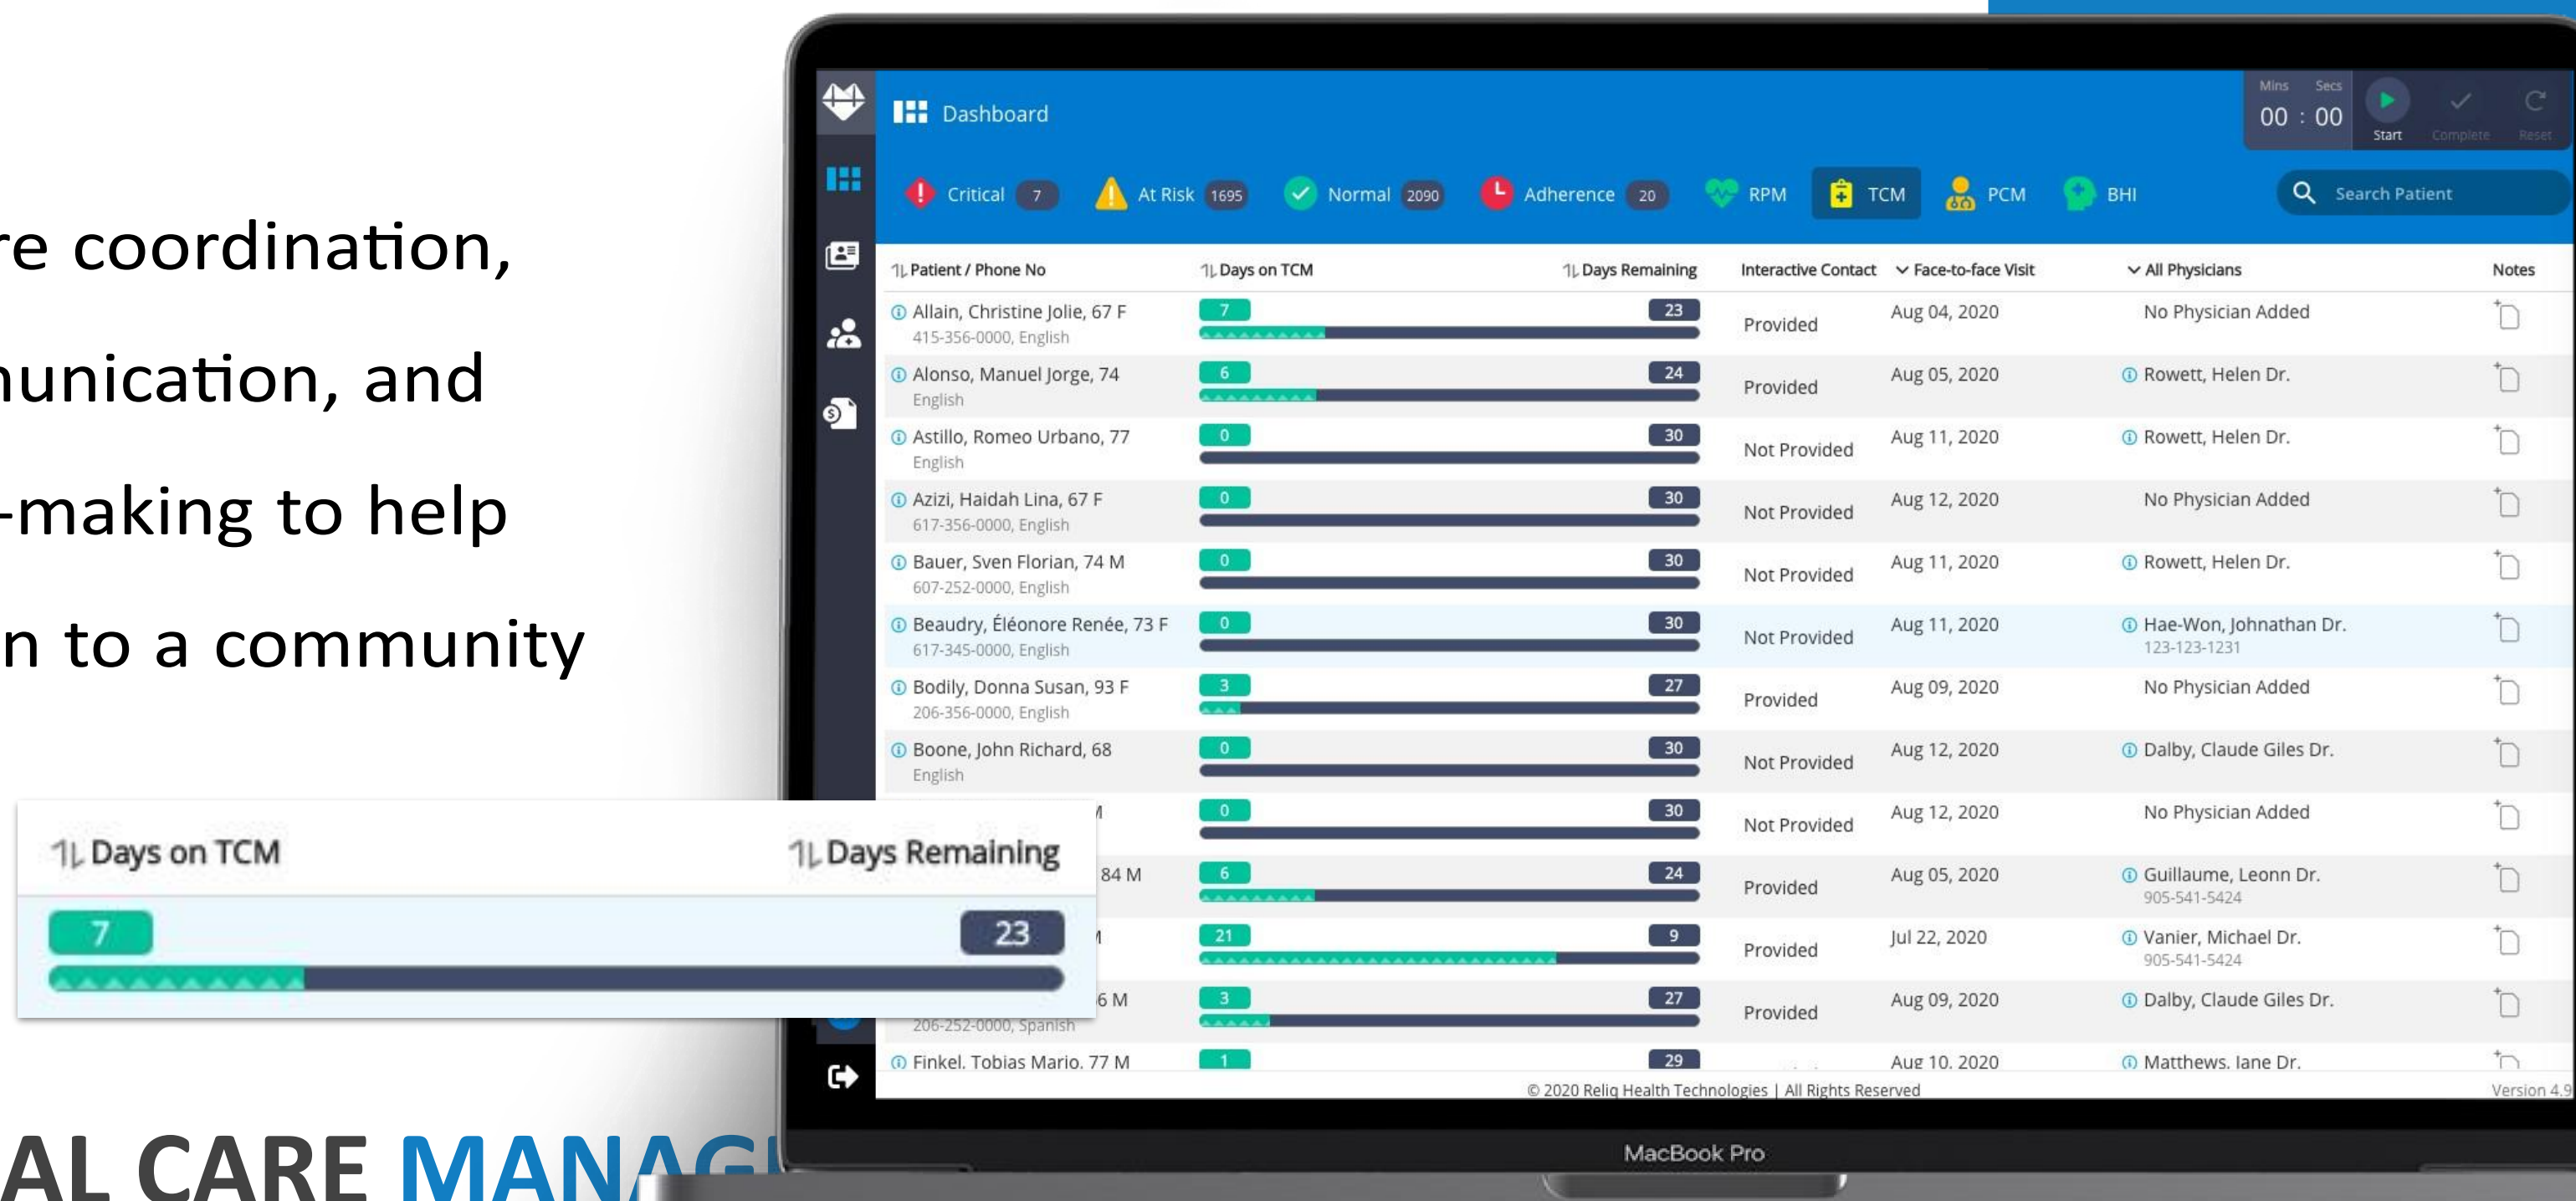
re coordination,
nunication, and
-making to help
n to a community

AL CARE MANAG

Dashboard

Mins Secs
00 : 00
Start Complete Reset

Critical 7 At Risk 1695 Normal 2090 Adherence 20 RPM TCM PCM BHI Search Patient

| Patient / Phone No | Days on TCM | Days Remaining | Interactive Contact | Face-to-face Visit | All Physicians | Notes |
|---|---|---|---|---|---|---|
| Allain, Christine Jolie, 67 F 415-356-0000, English | 7 | 23 | Provided | Aug 04, 2020 | No Physician Added | |
| Alonso, Manuel Jorge, 74 English | 6 | 24 | Provided | Aug 05, 2020 | Rowett, Helen Dr. | |
| Astillo, Romeo Urbano, 77 English | 0 | 30 | Not Provided | Aug 11, 2020 | Rowett, Helen Dr. | |
| Azizi, Haidah Lina, 67 F 617-356-0000, English | 0 | 30 | Not Provided | Aug 12, 2020 | No Physician Added | |
| Bauer, Sven Florian, 74 M 607-252-0000, English | 0 | 30 | Not Provided | Aug 11, 2020 | Rowett, Helen Dr. | |
| Beaudry, Éléonore Renée, 73 F 617-345-0000, English | 0 | 30 | Not Provided | Aug 11, 2020 | Hae-Won, Johnathan Dr. 123-123-1231 | |
| Bodily, Donna Susan, 93 F 206-356-0000, English | 3 | 27 | Provided | Aug 09, 2020 | No Physician Added | |
| Boone, John Richard, 68 English | 0 | 30 | Not Provided | Aug 12, 2020 | Dalby, Claude Giles Dr. | |
| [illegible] M | 0 | 30 | Not Provided | Aug 12, 2020 | No Physician Added | |
| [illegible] 84 M | 6 | 24 | Provided | Aug 05, 2020 | Guillaume, Leonn Dr. 905-541-5424 | |
| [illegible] M | 21 | 9 | Provided | Jul 22, 2020 | Vanier, Michael Dr. 905-541-5424 | |
| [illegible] 6 M 206-252-0000, Spanish | 3 | 27 | Provided | Aug 09, 2020 | Dalby, Claude Giles Dr. | |
| Finkel, Tobias Mario, 77 M | 1 | 29 | | Aug 10, 2020 | Matthews, Jane Dr. | |

Days on TCM Days Remaining
7 23

© 2020 Reliq Health Technologies | All Rights Reserved
Version 4.9
MacBook Pro